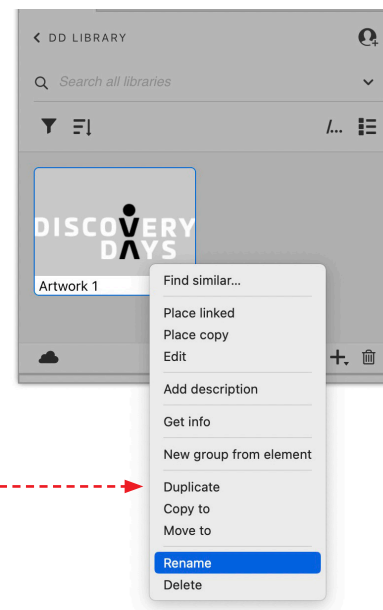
DD LIBRARY

Search all libraries

/...

DISCOVERY DAYS

Artwork 1

Find similar...

Place linked
Place copy
Edit

Add description

Get info

New group from element

Duplicate
Copy to
Move to

Rename
Delete